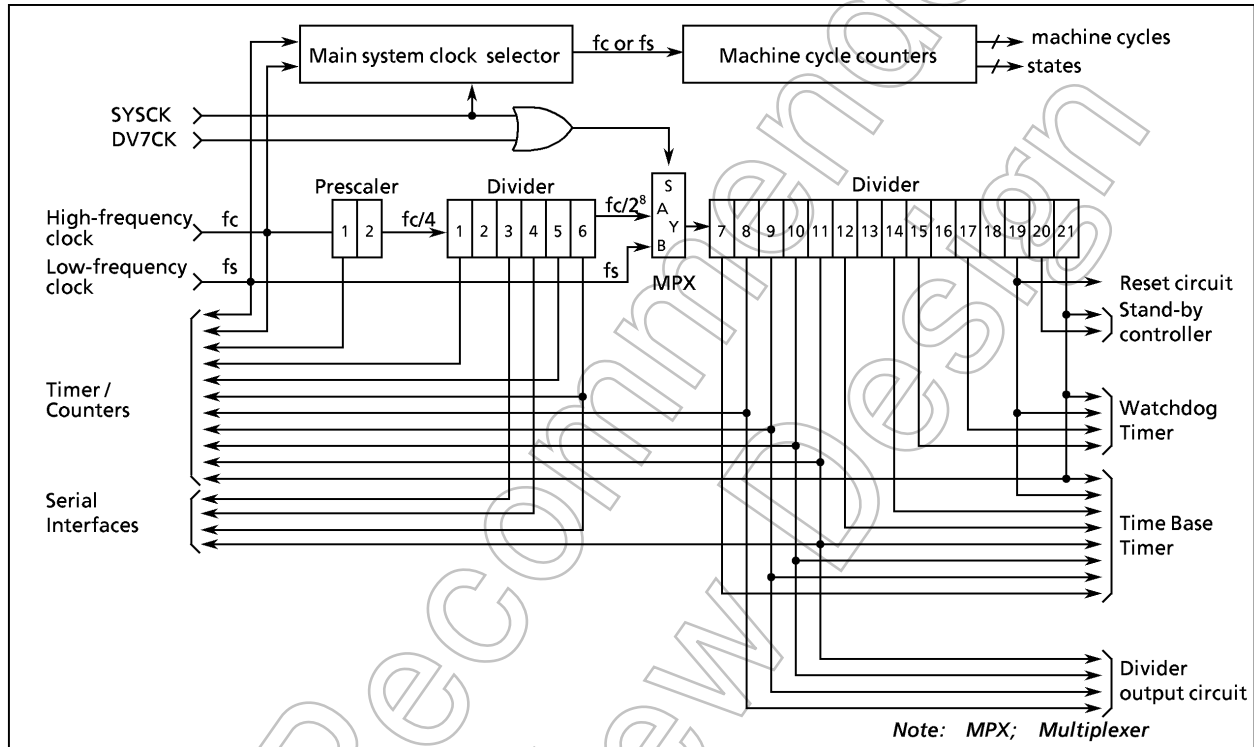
Main system clock selector

fc or fs

Machine cycle counters

machine cycles

states

SYSCK

DV7CK

Prescaler

Divider

Divider

High-frequency clock

fc

1 2

fc/4

1 2 3 4 5 6

fc/$2^8$

S A Y B

7 8 9 10 11 12 13 14 15 16 17 18 19 20 21

Low-frequency clock

fs

fs

MPX

Reset circuit

Stand-by controller

Timer / Counters

Watchdog Timer

Serial Interfaces

Time Base Timer

Divider output circuit

Note: MPX; Multiplexer